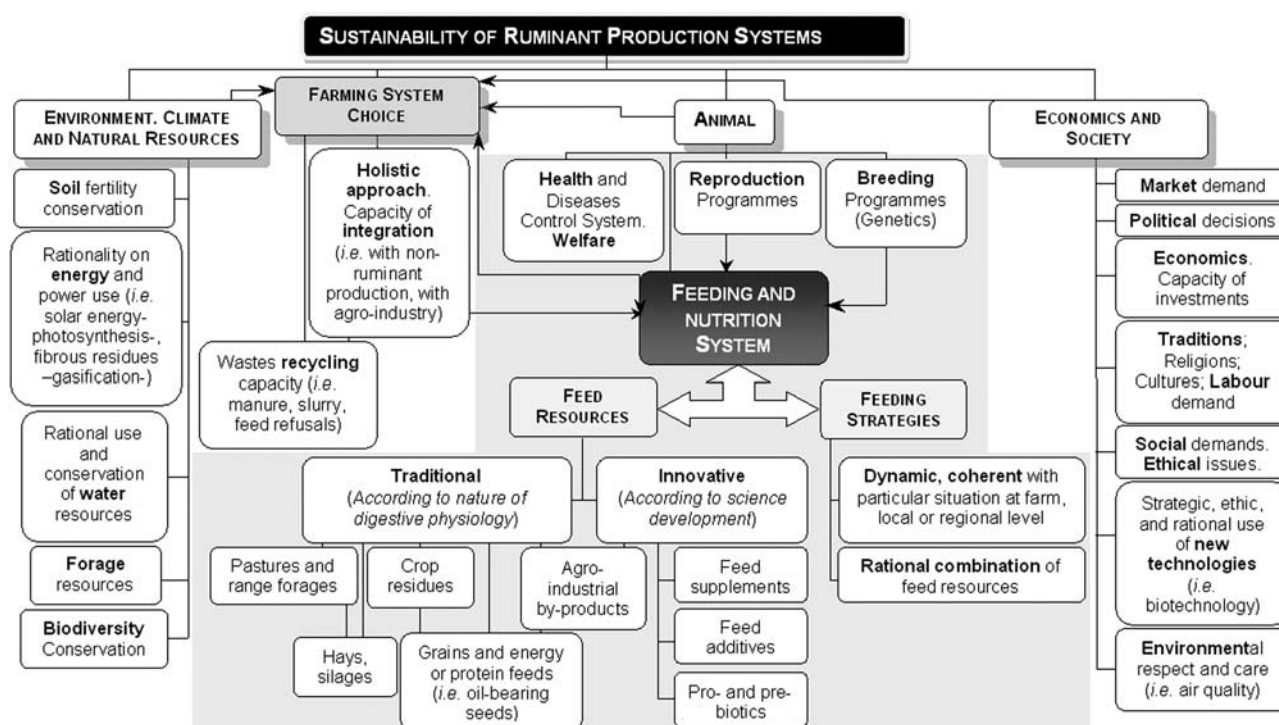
SUSTAINABILITY OF RUMINANT PRODUCTION SYSTEMS

ENVIRONMENT. CLIMATE AND NATURAL RESOURCES

FARMING SYSTEM CHOICE

ANIMAL

ECONOMICS AND SOCIETY

Soil fertility conservation

Rationality on energy and power use (i.e. solar energy-photosynthesis-, fibrous residues –gasification-)

Rational use and conservation of water resources

Forage resources

Biodiversity Conservation

Holistic approach. Capacity of integration (i.e. with non-ruminant production, with agro-industry)

Wastes recycling capacity (i.e. manure, slurry, feed refusals)

Health and Diseases Control System. Welfare

Reproduction Programmes

Breeding Programmes (Genetics)

FEEDING AND NUTRITION SYSTEM

FEED RESOURCES

FEEDING STRATEGIES

Traditional (According to nature of digestive physiology)

Innovative (According to science development)

Pastures and range forages

Crop residues

Agro-industrial by-products

Hays, silages

Grains and energy or protein feeds (i.e. oil-bearing seeds)

Feed supplements

Feed additives

Pro- and pre-biotics

Dynamic, coherent with particular situation at farm, local or regional level

Rational combination of feed resources

Market demand

Political decisions

Economics. Capacity of investments

Traditions; Religions; Cultures; Labour demand

Social demands. Ethical issues.

Strategic, ethic, and rational use of new technologies (i.e. biotechnology)

Environmental respect and care (i.e. air quality)